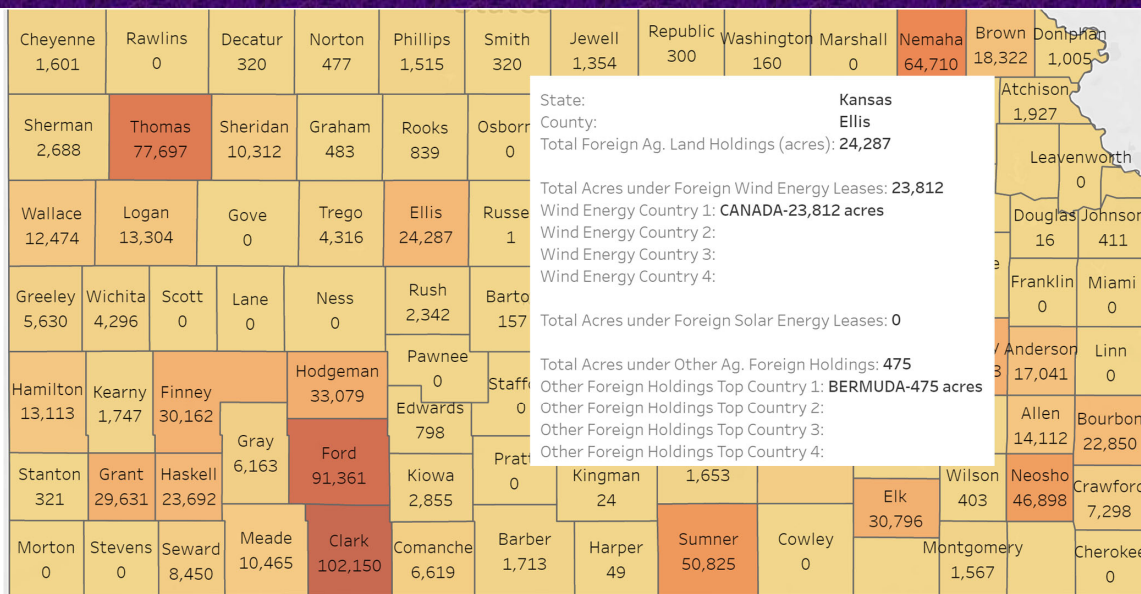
Cheyenne 1,601
Rawlins 0
Decatur 320
Norton 477
Phillips 1,515
Smith 320
Jewell 1,354
Republic 300
Washington 160
Marshall 0
Nemaha 64,710
Brown 18,322
Doniphan 1,005
Atchison 1,927
Sherman 2,688
Thomas 77,697
Sheridan 10,312
Graham 483
Rooks 839
Osborn 0
Leavenworth 0
Wallace 12,474
Logan 13,304
Gove 0
Trego 4,316
Ellis 24,287
Russe 1
Douglas 16
Johnson 411
Greeley 5,630
Wichita 4,296
Scott 0
Lane 0
Ness 0
Rush 2,342
Barto 157
Franklin 0
Miami 0
Pawnee 0
Hamilton 13,113
Kearny 1,747
Finney 30,162
Hodgeman 33,079
Staff 0
Anderson 17,041
Linn 0
Edwards 798
Gray 6,163
Ford 91,361
Allen 14,112
Bourbon 22,850
Stanton 321
Grant 29,631
Haskell 23,692
Kiowa 2,855
Pratt 0
Kingman 24
1,653
Elk 30,796
Wilson 403
Neosho 46,898
Crawford 7,298
Morton 0
Stevens 0
Seward 8,450
Meade 10,465
Clark 102,150
Comanche 6,619
Barber 1,713
Harper 49
Sumner 50,825
Cowley 0
Montgomery 1,567
Cherokee 0

State: Kansas
County: Ellis
Total Foreign Ag. Land Holdings (acres): 24,287

Total Acres under Foreign Wind Energy Leases: 23,812
Wind Energy Country 1: CANADA-23,812 acres
Wind Energy Country 2:
Wind Energy Country 3:
Wind Energy Country 4:

Total Acres under Foreign Solar Energy Leases: 0

Total Acres under Other Ag. Foreign Holdings: 475
Other Foreign Holdings Top Country 1: BERMUDA-475 acres
Other Foreign Holdings Top Country 2:
Other Foreign Holdings Top Country 3:
Other Foreign Holdings Top Country 4: